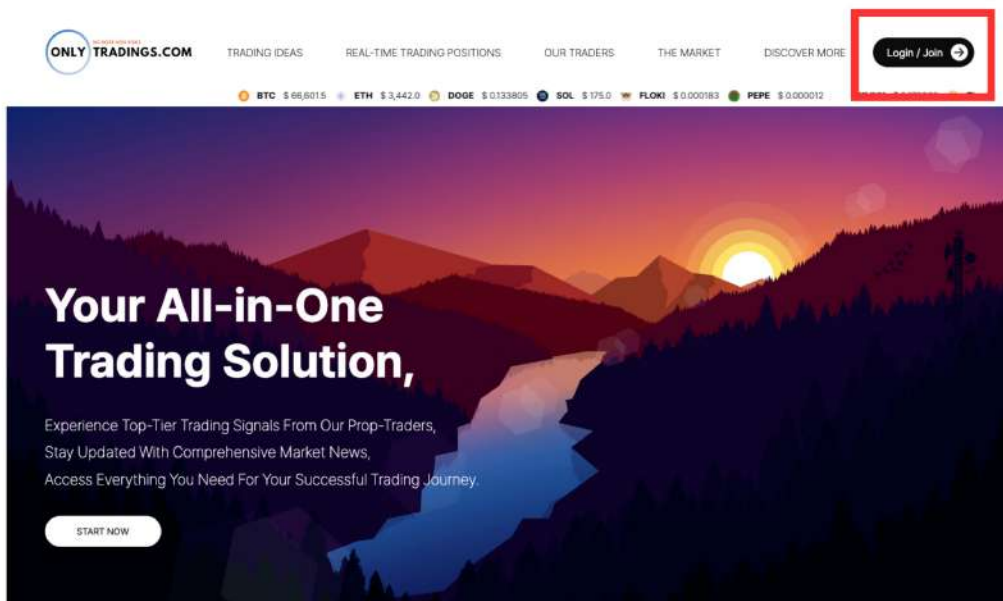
ONLY TRADINGS.COM

TRADING IDEAS REAL-TIME TRADING POSITIONS OUR TRADERS THE MARKET DISCOVER MORE Login / Join

BTC $ 66,601.5 ETH $ 3,442.0 DOGE $ 0.133805 SOL $ 175.0 FLOKI $ 0.000183 PEPE $ 0.000012

Your All-in-One Trading Solution,

Experience Top-Tier Trading Signals From Our Prop-Traders, Stay Updated With Comprehensive Market News, Access Everything You Need For Your Successful Trading Journey.

START NOW